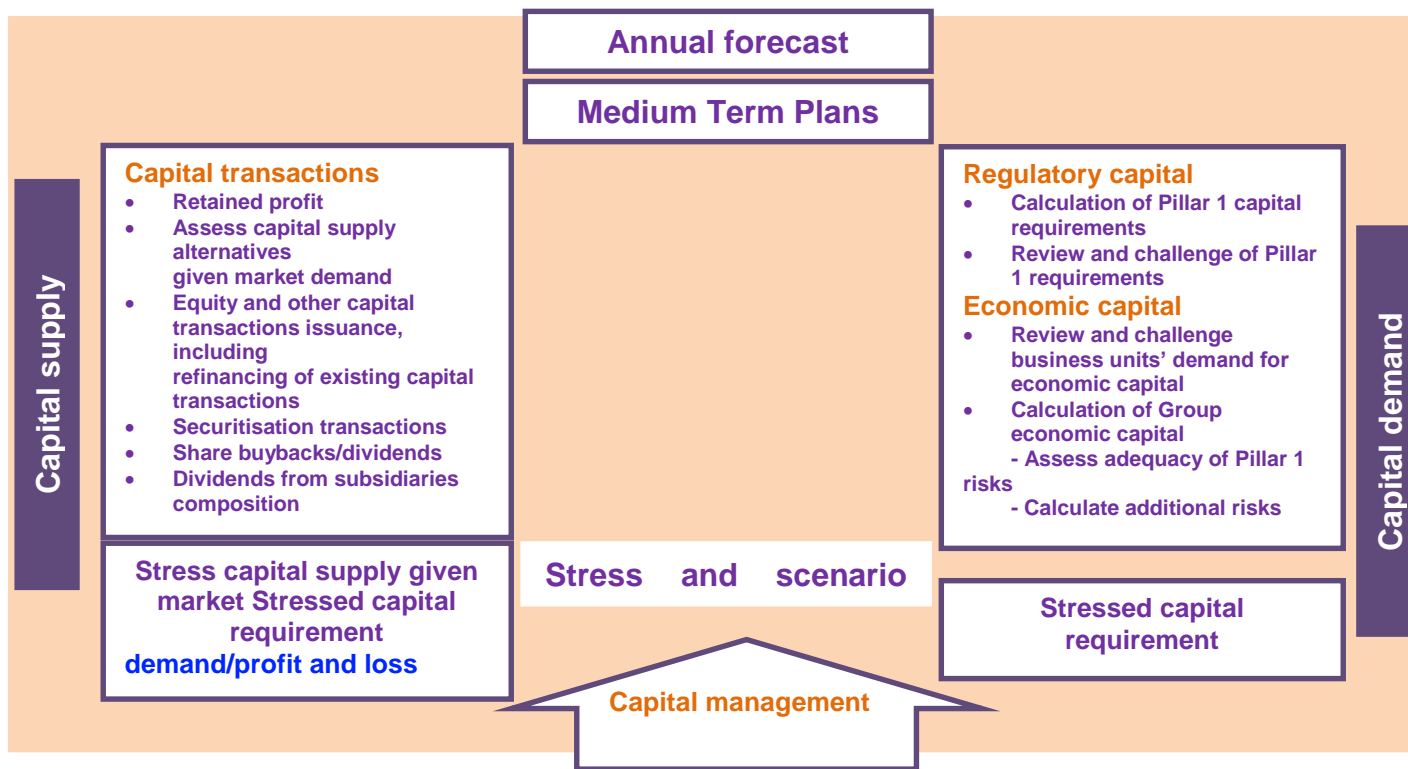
Annual forecast

Medium Term Plans

Capital supply

Capital transactions
- Retained profit
- Assess capital supply alternatives given market demand
- Equity and other capital transactions issuance, including refinancing of existing capital transactions
- Securitisation transactions
- Share buybacks/dividends
- Dividends from subsidiaries composition

Regulatory capital
- Calculation of Pillar 1 capital requirements
- Review and challenge of Pillar 1 requirements

Economic capital
- Review and challenge business units' demand for economic capital
- Calculation of Group economic capital
- Assess adequacy of Pillar 1 risks
- Calculate additional risks

Capital demand

Stress capital supply given market Stressed capital requirement demand/profit and loss

Stress and scenario

Stressed capital requirement

Capital management